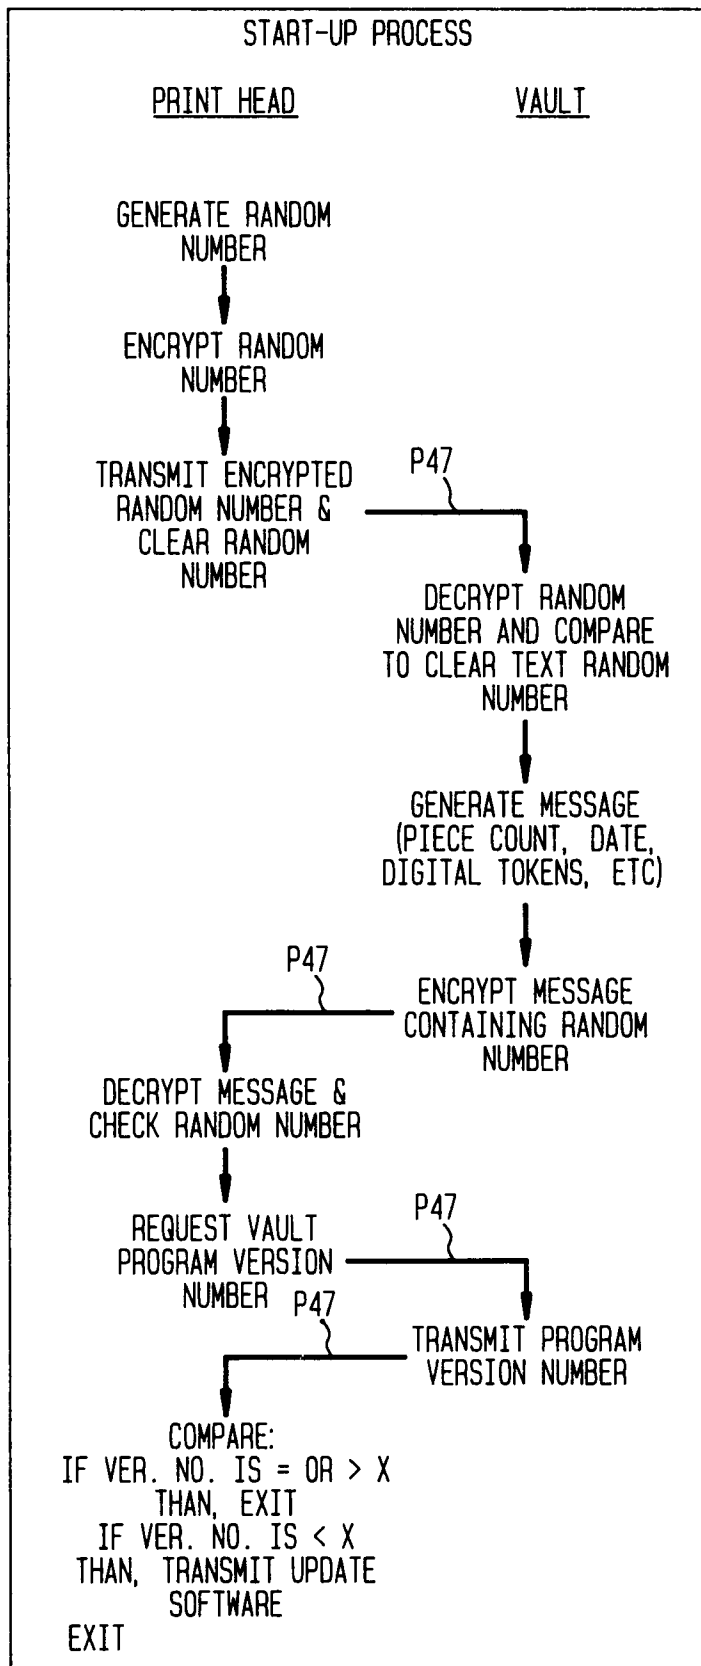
START-UP PROCESS

PRINT HEAD

VAULT

GENERATE RANDOM NUMBER

ENCRYPT RANDOM NUMBER

TRANSMIT ENCRYPTED RANDOM NUMBER & CLEAR RANDOM NUMBER

P47

DECRYPT RANDOM NUMBER AND COMPARE TO CLEAR TEXT RANDOM NUMBER

GENERATE MESSAGE (PIECE COUNT, DATE, DIGITAL TOKENS, ETC)

P47

ENCRYPT MESSAGE CONTAINING RANDOM NUMBER

DECRYPT MESSAGE & CHECK RANDOM NUMBER

REQUEST VAULT PROGRAM VERSION NUMBER

P47

P47

TRANSMIT PROGRAM VERSION NUMBER

COMPARE:
IF VER. NO. IS = OR > X
THAN, EXIT
IF VER. NO. IS < X
THAN, TRANSMIT UPDATE SOFTWARE
EXIT